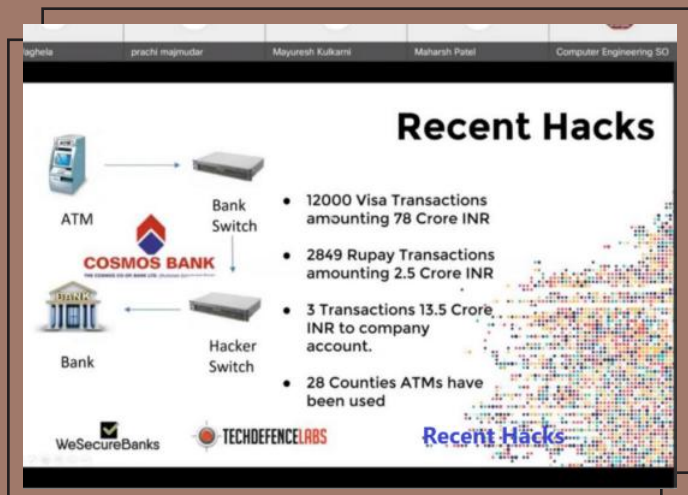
aghela prachi majmudar Mayuresh Kulkarni Maharsh Patel Computer Engineering SO

Recent Hacks

ATM

Bank Switch

COSMOS BANK
THE COSMOS CO-OP. BANK LTD. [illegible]

Bank

Hacker Switch

- 12000 Visa Transactions amounting 78 Crore INR
- 2849 Rupay Transactions amounting 2.5 Crore INR
- 3 Transactions 13.5 Crore INR to company account.
- 28 Counties ATMs have been used

WeSecureBanks

TECHDEFENCELABS

Recent Hacks